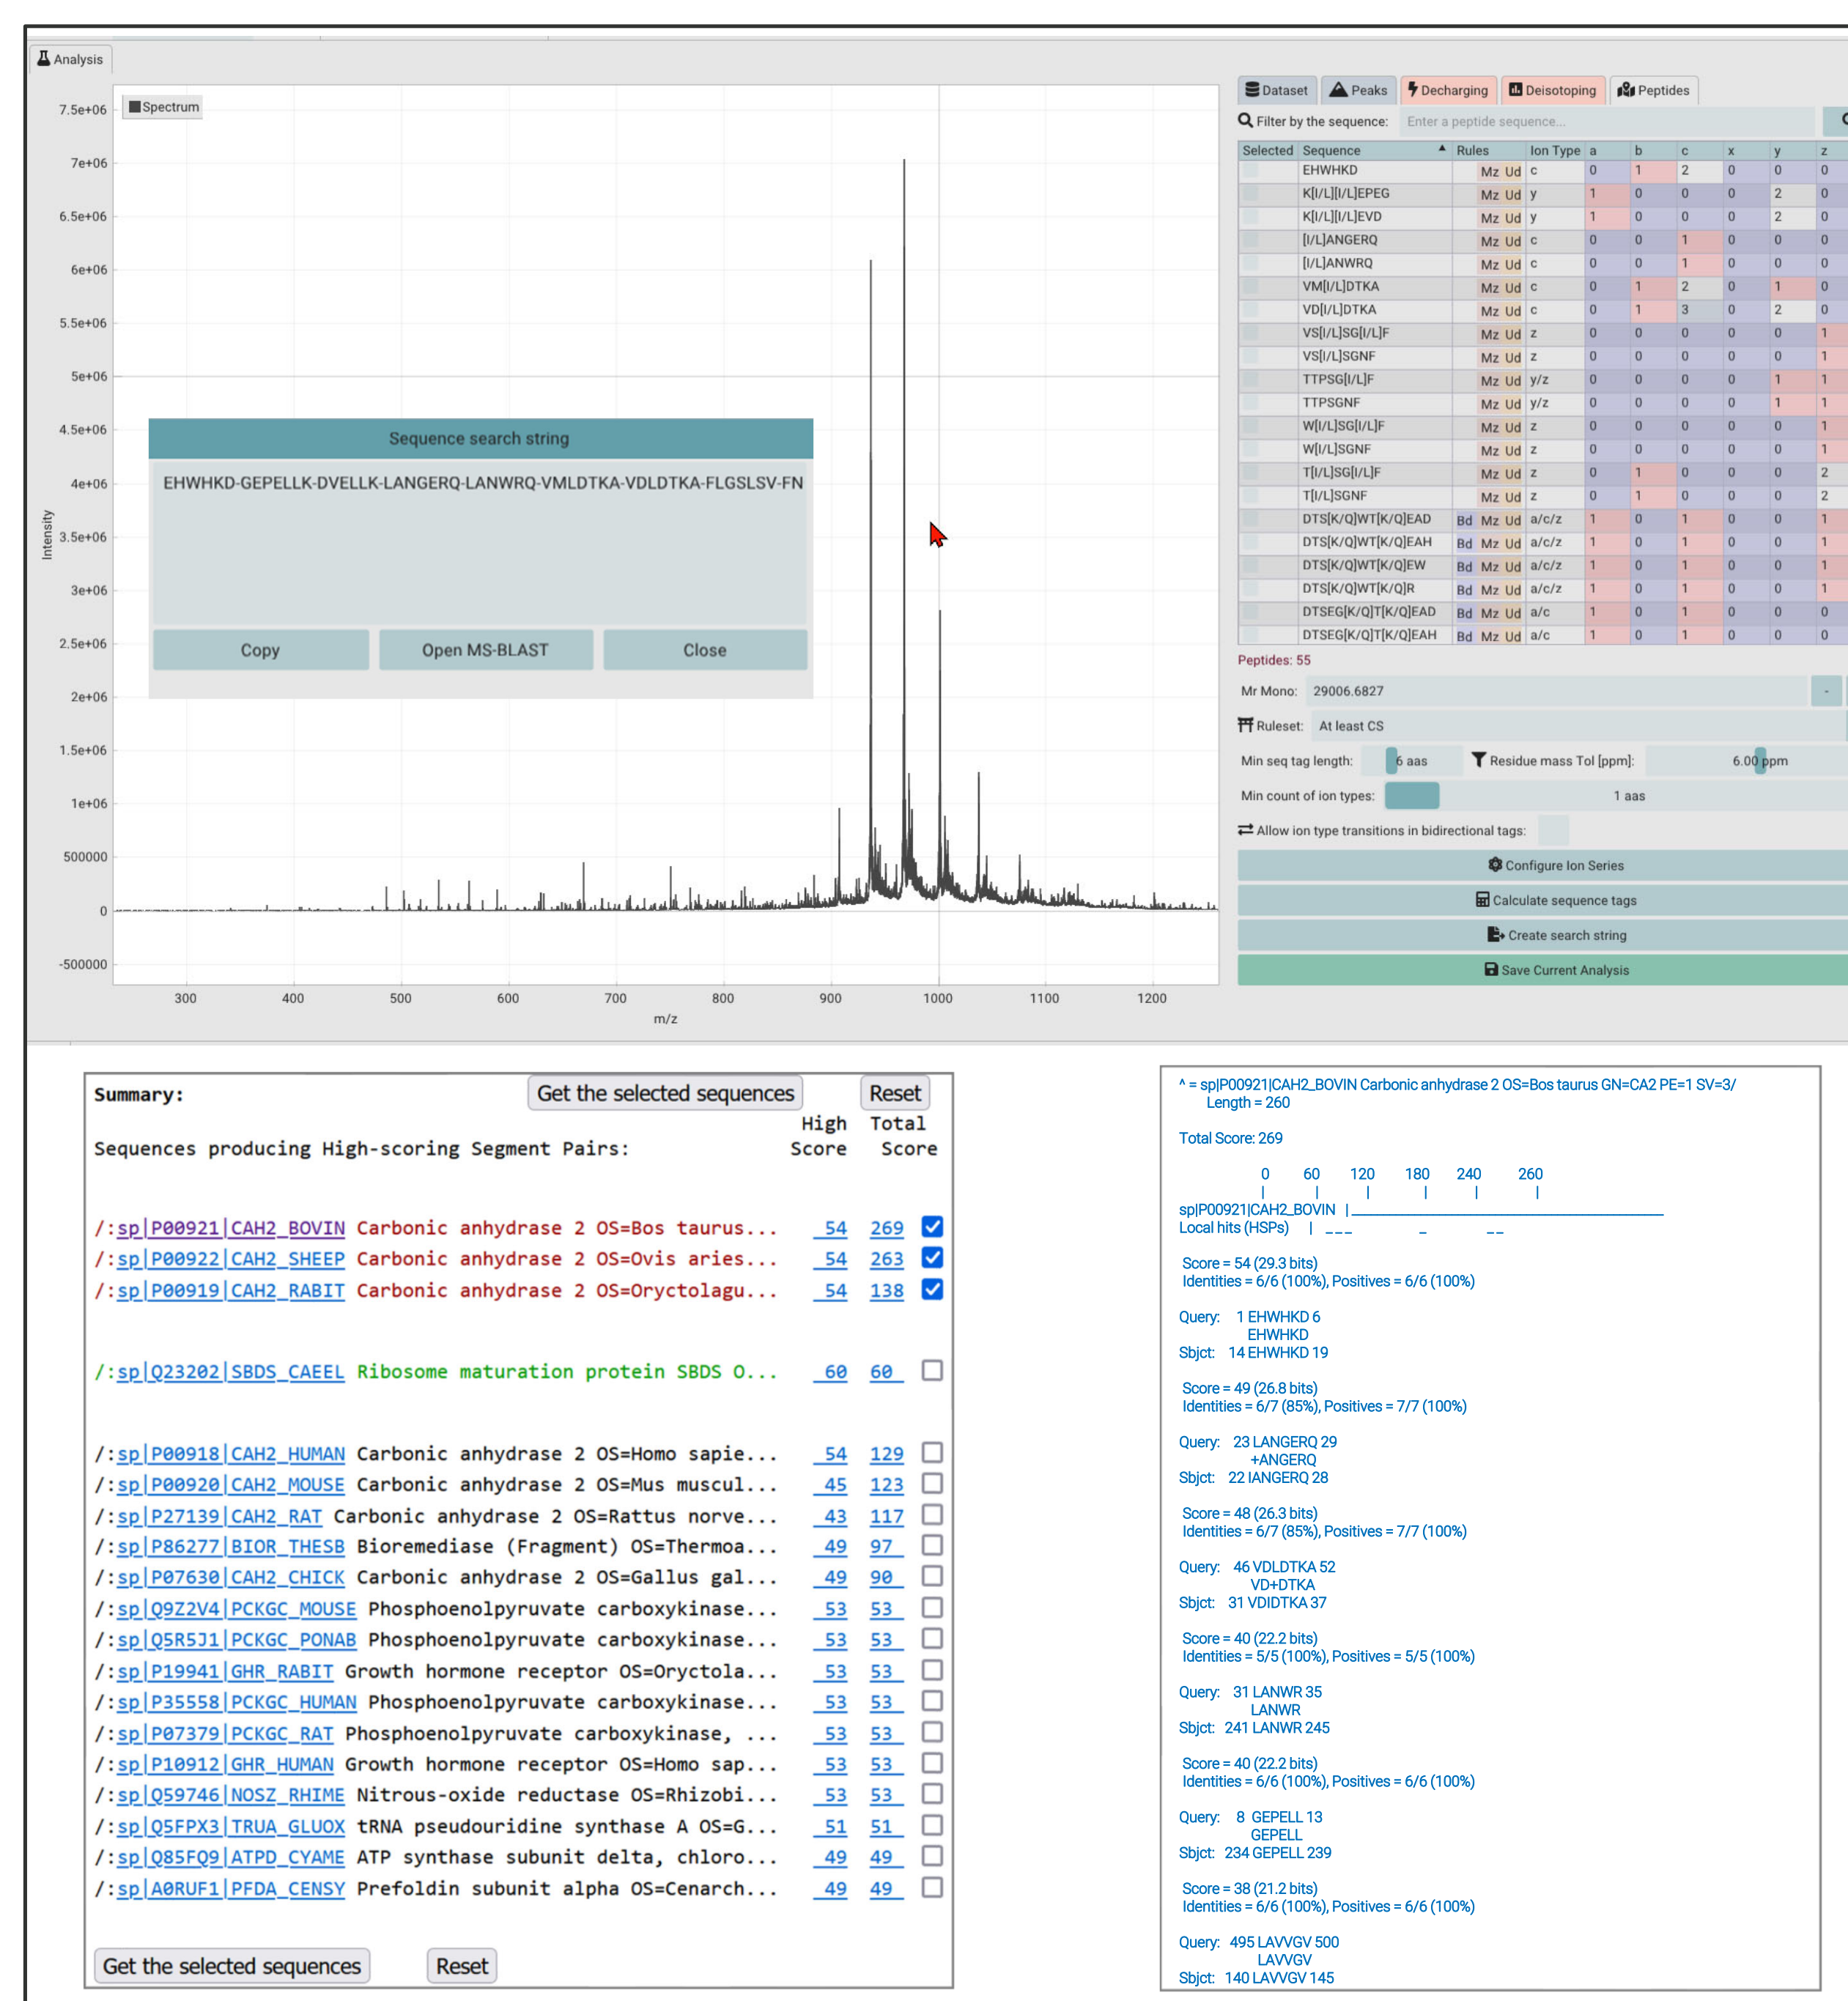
Analysis

Spectrum

7.5e+06
7e+06
6.5e+06
6e+06
5.5e+06
5e+06
4.5e+06
4e+06
3.5e+06
3e+06
2.5e+06
2e+06
1.5e+06
1e+06
500000
0
-500000

Intensity

300 400 500 600 700 800 900 1000 1100 1200

m/z

Sequence search string

EHWHKD-GEPELLK-DVELLK-LANGERQ-LANWRQ-VMLDTKA-VDLDTKA-FLGSLSV-FN

Copy | Open MS-BLAST | Close

Dataset | Peaks | Decharging | Deisotoping | Peptides

Filter by the sequence: Enter a peptide sequence...

| Selected | Sequence | Rules | Ion Type | a | b | c | x | y | z |
|---|---|---|---|---|---|---|---|---|---|
| | EHWHKD | Mz Ud | c | 0 | 1 | 2 | 0 | 0 | 0 |
| | K[I/L][I/L]EPEG | Mz Ud | y | 1 | 0 | 0 | 0 | 2 | 0 |
| | K[I/L][I/L]EVD | Mz Ud | y | 1 | 0 | 0 | 0 | 2 | 0 |
| | [I/L]ANGERQ | Mz Ud | c | 0 | 0 | 1 | 0 | 0 | 0 |
| | [I/L]ANWRQ | Mz Ud | c | 0 | 0 | 1 | 0 | 0 | 0 |
| | VM[I/L]DTKA | Mz Ud | c | 0 | 1 | 2 | 0 | 1 | 0 |
| | VD[I/L]DTKA | Mz Ud | c | 0 | 1 | 3 | 0 | 2 | 0 |
| | VS[I/L]SG[I/L]F | Mz Ud | z | 0 | 0 | 0 | 0 | 0 | 1 |
| | VS[I/L]SGNF | Mz Ud | z | 0 | 0 | 0 | 0 | 0 | 1 |
| | TTPSG[I/L]F | Mz Ud | y/z | 0 | 0 | 0 | 0 | 1 | 1 |
| | TTPSGNF | Mz Ud | y/z | 0 | 0 | 0 | 0 | 1 | 1 |
| | W[I/L]SG[I/L]F | Mz Ud | z | 0 | 0 | 0 | 0 | 0 | 1 |
| | W[I/L]SGNF | Mz Ud | z | 0 | 0 | 0 | 0 | 0 | 1 |
| | T[I/L]SG[I/L]F | Mz Ud | z | 0 | 1 | 0 | 0 | 0 | 2 |
| | T[I/L]SGNF | Mz Ud | z | 0 | 1 | 0 | 0 | 0 | 2 |
| | DTS[K/Q]WT[K/Q]EAD | Bd Mz Ud | a/c/z | 1 | 0 | 1 | 0 | 0 | 1 |
| | DTS[K/Q]WT[K/Q]EAH | Bd Mz Ud | a/c/z | 1 | 0 | 1 | 0 | 0 | 1 |
| | DTS[K/Q]WT[K/Q]EW | Bd Mz Ud | a/c/z | 1 | 0 | 1 | 0 | 0 | 1 |
| | DTS[K/Q]WT[K/Q]R | Bd Mz Ud | a/c/z | 1 | 0 | 1 | 0 | 0 | 1 |
| | DTSEG[K/Q]T[K/Q]EAD | Bd Mz Ud | a/c | 1 | 0 | 1 | 0 | 0 | 0 |
| | DTSEG[K/Q]T[K/Q]EAH | Bd Mz Ud | a/c | 1 | 0 | 1 | 0 | 0 | 0 |

Peptides: 55

Mr Mono: 29006.6827

Ruleset: At least CS

Min seq tag length: 6 aas
Residue mass Tol [ppm]: 6.00 ppm

Min count of ion types: 1 aas

Allow ion type transitions in bidirectional tags:

Configure Ion Series
Calculate sequence tags
Create search string
Save Current Analysis

Summary: Get the selected sequences Reset

Sequences producing High-scoring Segment Pairs: High Score Total Score

/:sp|P00921|CAH2_BOVIN Carbonic anhydrase 2 OS=Bos taurus... 54 269
/:sp|P00922|CAH2_SHEEP Carbonic anhydrase 2 OS=Ovis aries... 54 263
/:sp|P00919|CAH2_RABIT Carbonic anhydrase 2 OS=Oryctolagu... 54 138

/:sp|Q23202|SBDS_CAEEL Ribosome maturation protein SBDS O... 60 60

/:sp|P00918|CAH2_HUMAN Carbonic anhydrase 2 OS=Homo sapie... 54 129
/:sp|P00920|CAH2_MOUSE Carbonic anhydrase 2 OS=Mus muscul... 45 123
/:sp|P27139|CAH2_RAT Carbonic anhydrase 2 OS=Rattus norve... 43 117
/:sp|P86277|BIOR_THESB Bioremediase (Fragment) OS=Thermoa... 49 97
/:sp|P07630|CAH2_CHICK Carbonic anhydrase 2 OS=Gallus gal... 49 90
/:sp|Q9Z2V4|PCKGC_MOUSE Phosphoenolpyruvate carboxykinase... 53 53
/:sp|Q5R5J1|PCKGC_PONAB Phosphoenolpyruvate carboxykinase... 53 53
/:sp|P19941|GHR_RABIT Growth hormone receptor OS=Oryctola... 53 53
/:sp|P35558|PCKGC_HUMAN Phosphoenolpyruvate carboxykinase... 53 53
/:sp|P07379|PCKGC_RAT Phosphoenolpyruvate carboxykinase, ... 53 53
/:sp|P10912|GHR_HUMAN Growth hormone receptor OS=Homo sap... 53 53
/:sp|Q59746|NOSZ_RHIME Nitrous-oxide reductase OS=Rhizobi... 53 53
/:sp|Q5FPX3|TRUA_GLUOX tRNA pseudouridine synthase A OS=G... 51 51
/:sp|Q85FQ9|ATPD_CYAME ATP synthase subunit delta, chloro... 49 49
/:sp|A0RUF1|PFDA_CENSY Prefoldin subunit alpha OS=Cenarch... 49 49

Get the selected sequences Reset

^ = sp|P00921|CAH2_BOVIN Carbonic anhydrase 2 OS=Bos taurus GN=CA2 PE=1 SV=3/
Length = 260

Total Score: 269

0 60 120 180 240 260

sp|P00921|CAH2_BOVIN
Local hits (HSPs)

Score = 54 (29.3 bits)
Identities = 6/6 (100%), Positives = 6/6 (100%)

Query: 1 EHWHKD 6
EHWHKD
Sbjct: 14 EHWHKD 19

Score = 49 (26.8 bits)
Identities = 6/7 (85%), Positives = 7/7 (100%)

Query: 23 LANGERQ 29
+ANGERQ
Sbjct: 22 IANGERQ 28

Score = 48 (26.3 bits)
Identities = 6/7 (85%), Positives = 7/7 (100%)

Query: 46 VDLDTKA 52
VD+DTKA
Sbjct: 31 VDIDTKA 37

Score = 40 (22.2 bits)
Identities = 5/5 (100%), Positives = 5/5 (100%)

Query: 31 LANWR 35
LANWR
Sbjct: 241 LANWR 245

Score = 40 (22.2 bits)
Identities = 6/6 (100%), Positives = 6/6 (100%)

Query: 8 GEPELL 13
GEPELL
Sbjct: 234 GEPELL 239

Score = 38 (21.2 bits)
Identities = 6/6 (100%), Positives = 6/6 (100%)

Query: 495 LAVVGV 500
LAVVGV
Sbjct: 140 LAVVGV 145